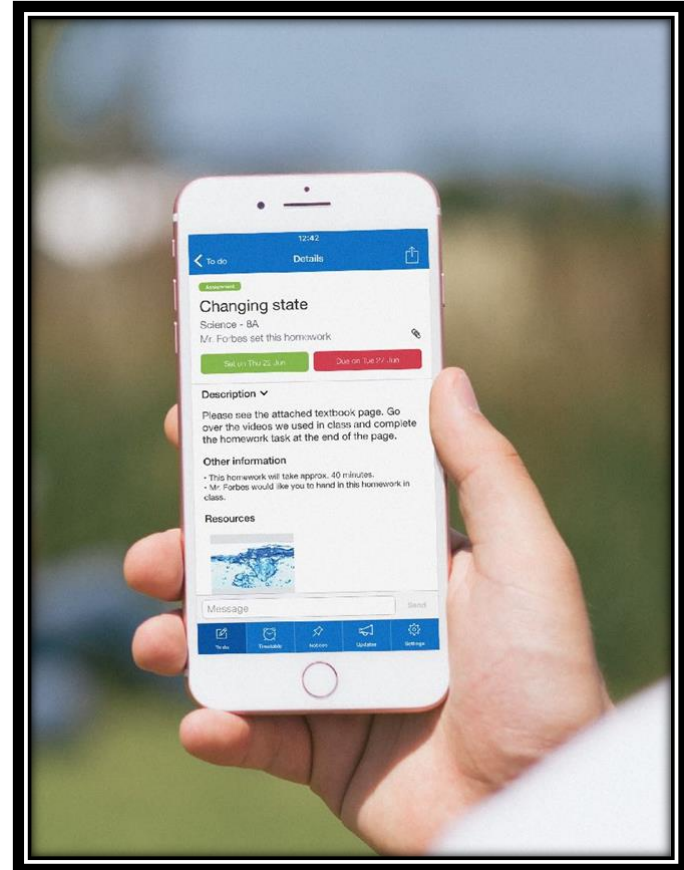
12:42

To do

Details

Assessment

Changing state

Science - 8A

Mr. Forbes set this homework

Set on Thu 25 Jun

Due on Tue 27 Jun

Description

Please see the attached textbook page. Go over the videos we used in class and complete the homework task at the end of the page.

Other information

• This homework will take approx. 40 minutes.
• Mr. Forbes would like you to hand in this homework in class.

Resources

Message

Send

To do

Timetable

Notices

Updates

Settings